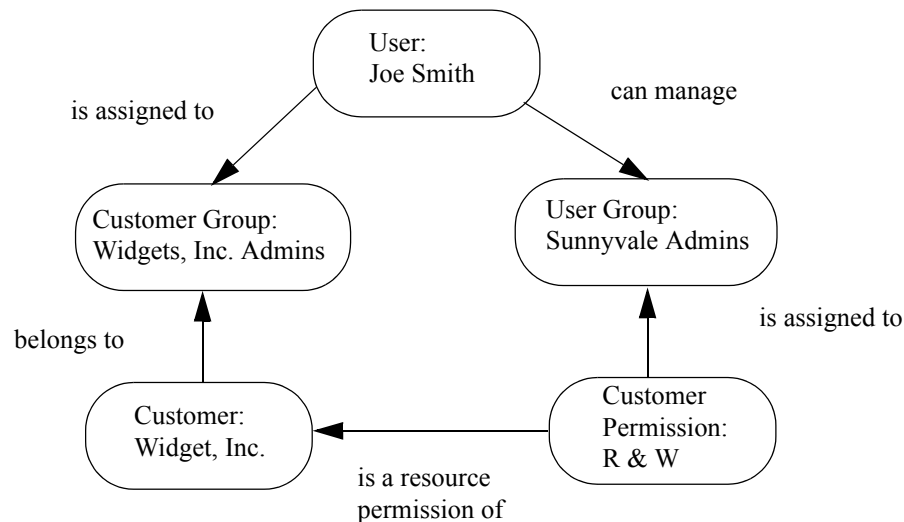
User:
Joe Smith

is assigned to

can manage

Customer Group:
Widgets, Inc. Admins

User Group:
Sunnyvale Admins

belongs to

is assigned to

Customer:
Widget, Inc.

Customer
Permission:
R & W

is a resource
permission of